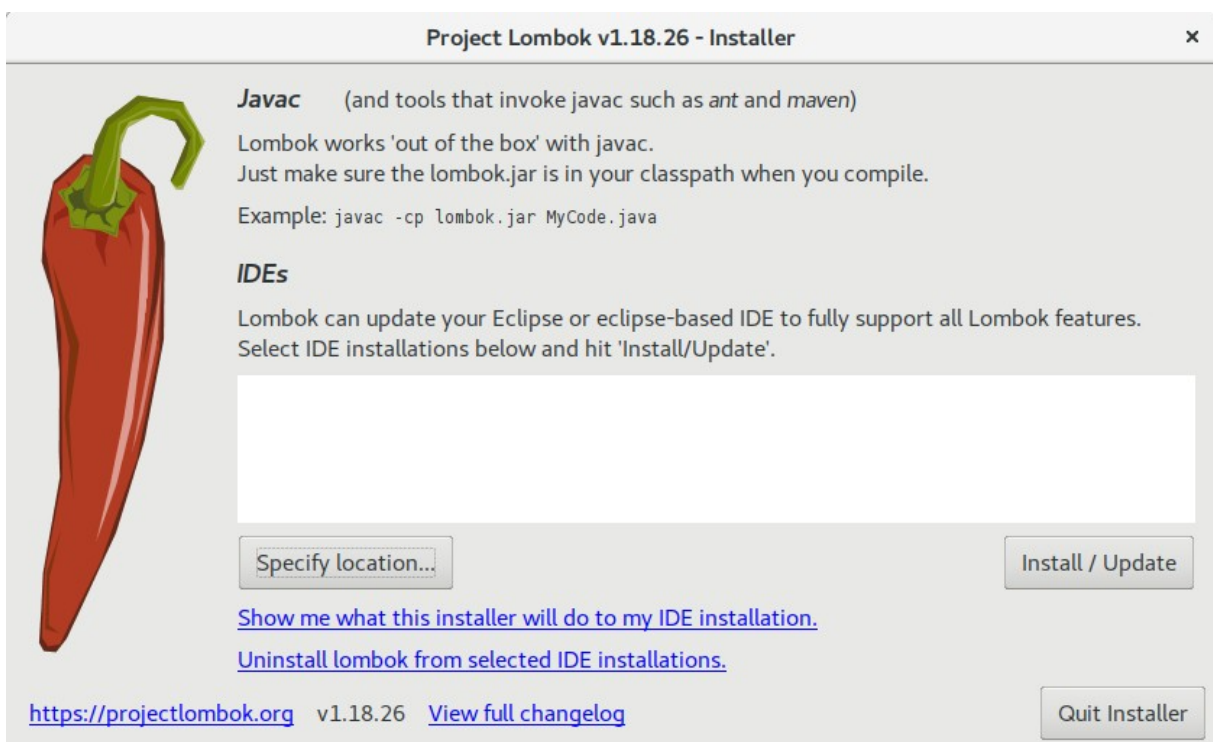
Project Lombok v1.18.26 - Installer

×

Javac (and tools that invoke javac such as ant and maven)

Lombok works 'out of the box' with javac.
Just make sure the lombok.jar is in your classpath when you compile.

Example: javac -cp lombok.jar MyCode.java

IDEs

Lombok can update your Eclipse or eclipse-based IDE to fully support all Lombok features.
Select IDE installations below and hit 'Install/Update'.

Specify location...

Install / Update

Show me what this installer will do to my IDE installation.

Uninstall lombok from selected IDE installations.

https://projectlombok.org v1.18.26 View full changelog

Quit Installer